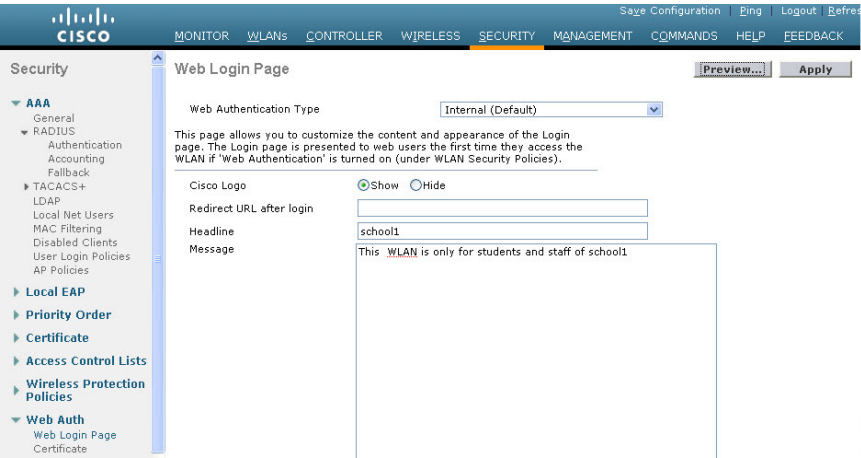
cisco

Save Configuration | Ping | Logout | Refres

MONITOR WLANs CONTROLLER WIRELESS SECURITY MANAGEMENT COMMANDS HELP FEEDBACK

Security

AAA
General
RADIUS
Authentication
Accounting
Fallback
TACACS+
LDAP
Local Net Users
MAC Filtering
Disabled Clients
User Login Policies
AP Policies

Local EAP

Priority Order

Certificate

Access Control Lists

Wireless Protection Policies

Web Auth
Web Login Page
Certificate

Web Login Page

Preview...
Apply

Web Authentication Type
Internal (Default)

This page allows you to customize the content and appearance of the Login page. The Login page is presented to web users the first time they access the WLAN if 'Web Authentication' is turned on (under WLAN Security Policies).

Cisco Logo
Show Hide

Redirect URL after login

Headline
school1

Message
This WLAN is only for students and staff of school1